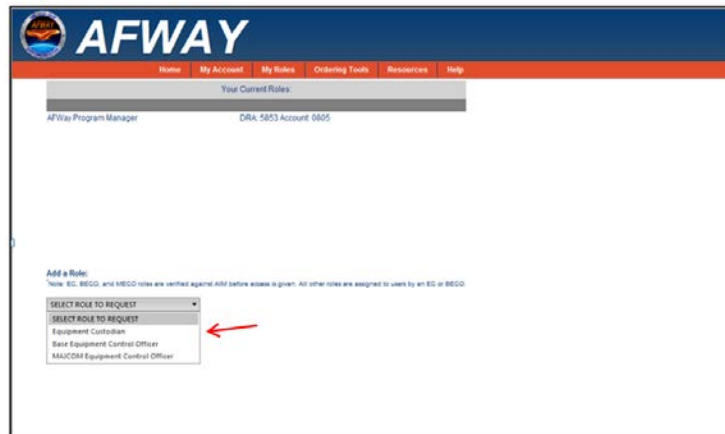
AFWAY

AFWAY

Home My Account My Roles Ordering Tools Resources Help

Your Current Roles:

AFWay Program Manager DRA: 5853 Account: 0805

Add a Role:

*Note: EC, BECO, and MECO roles are verified against AIM before access is given. All other roles are assigned to users by an EC or BECO.

SELECT ROLE TO REQUEST

SELECT ROLE TO REQUEST
Equipment Custodian
Base Equipment Control Officer
MAJCOM Equipment Control Officer